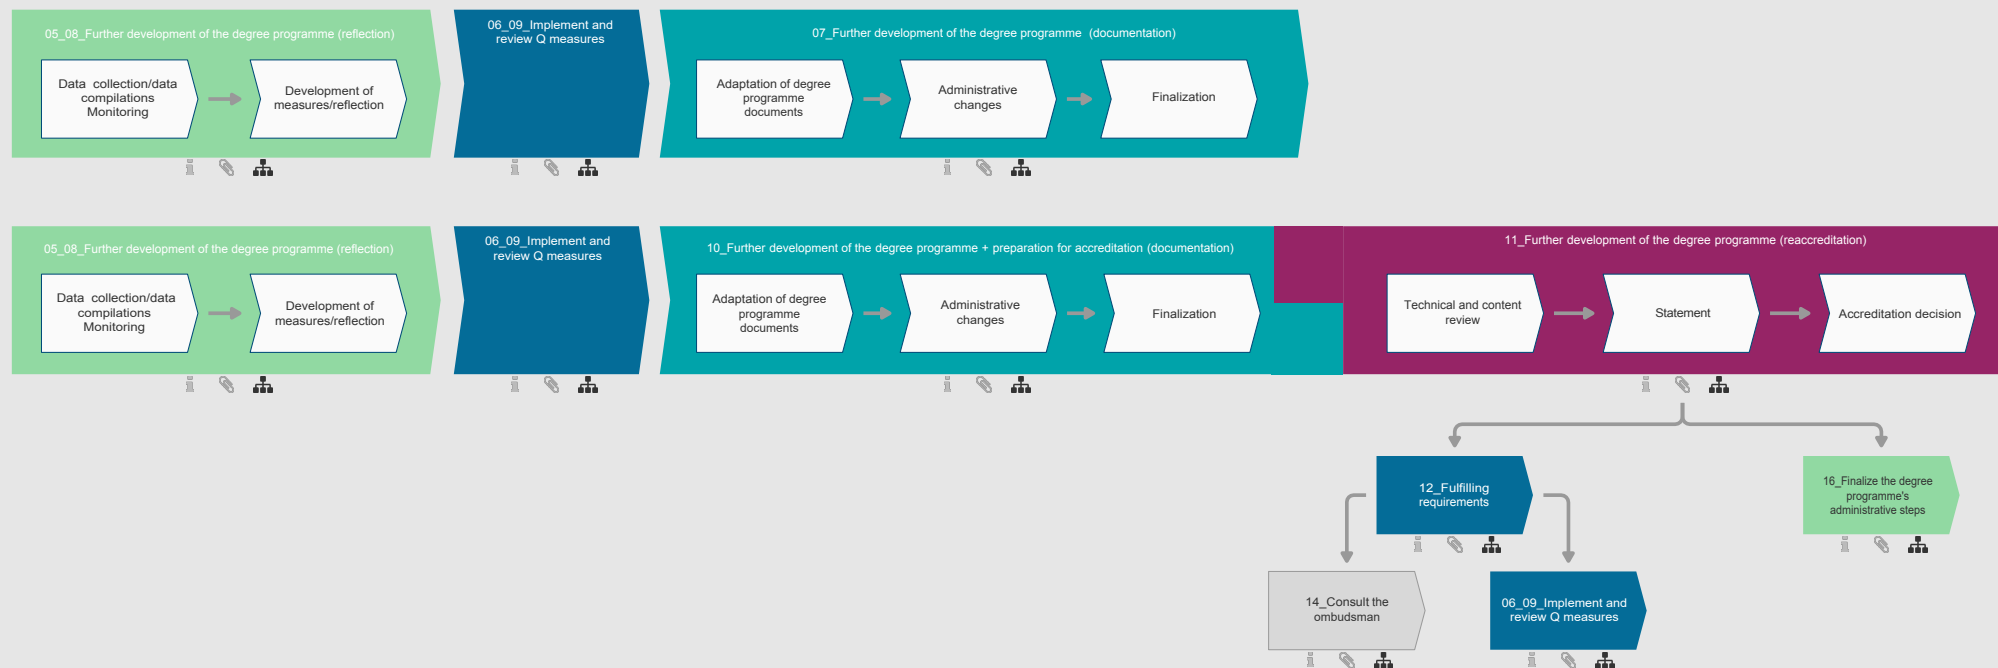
05_08_Further development of the degree programme (reflection)

Data collection/data compilations Monitoring

Development of measures/reflection

06_09_Implement and review Q measures

07_Further development of the degree programme (documentation)

Adaptation of degree programme documents

Administrative changes

Finalization

05_08_Further development of the degree programme (reflection)

Data collection/data compilations Monitoring

Development of measures/reflection

06_09_Implement and review Q measures

10_Further development of the degree programme + preparation for accreditation (documentation)

Adaptation of degree programme documents

Administrative changes

Finalization

11_Further development of the degree programme (reaccreditation)

Technical and content review

Statement

Accreditation decision

12_Fulfilling requirements

16_Finalize the degree programme's administrative steps

14_Consult the ombudsman

06_09_Implement and review Q measures